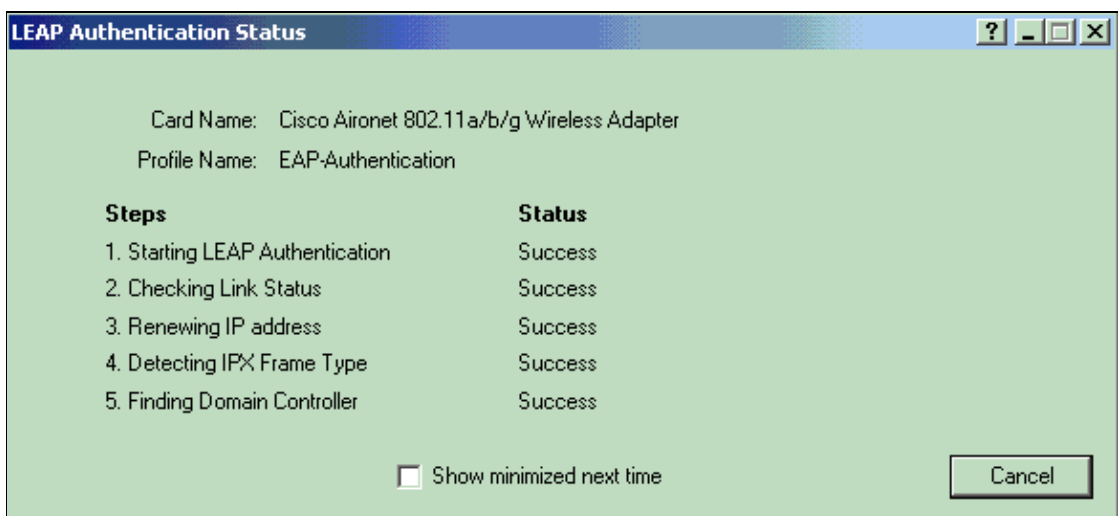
LEAP Authentication Status

?

Card Name: Cisco Aironet 802.11a/b/g Wireless Adapter

Profile Name: EAP-Authentication

| Steps | Status |
|---|---|
| 1. Starting LEAP Authentication | Success |
| 2. Checking Link Status | Success |
| 3. Renewing IP address | Success |
| 4. Detecting IPX Frame Type | Success |
| 5. Finding Domain Controller | Success |

Show minimized next time

Cancel